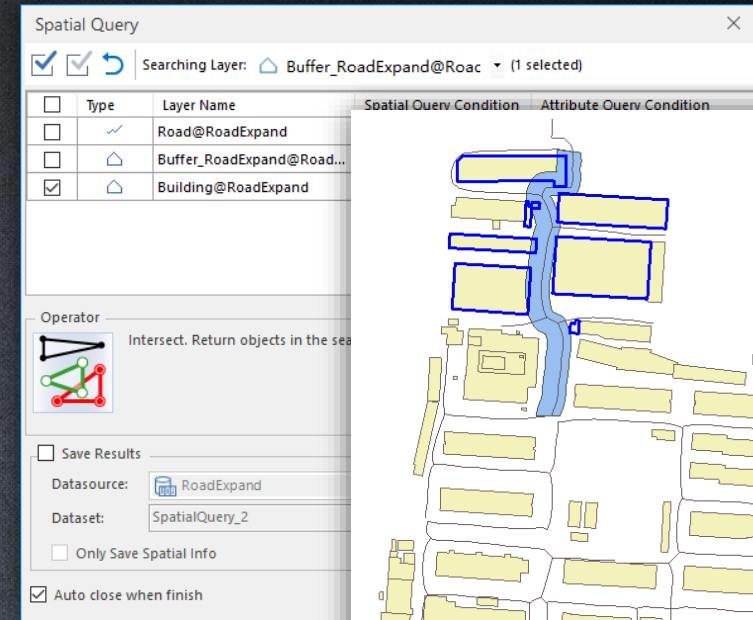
Spatial Query

Searching Layer: Buffer_RoadExpand@Roac (1 selected)

| | Type | Layer Name | Spatial Query Condition | Attribute Query Condition |
|---|---|---|---|---|
| ☐ | | Road@RoadExpand | | |
| ☐ | | Buffer_RoadExpand@Road... | | |
| ☑ | | Building@RoadExpand | | |

Operator

Intersect. Return objects in the sea

Save Results

Datasource: RoadExpand

Dataset: SpatialQuery_2

Only Save Spatial Info

Auto close when finish